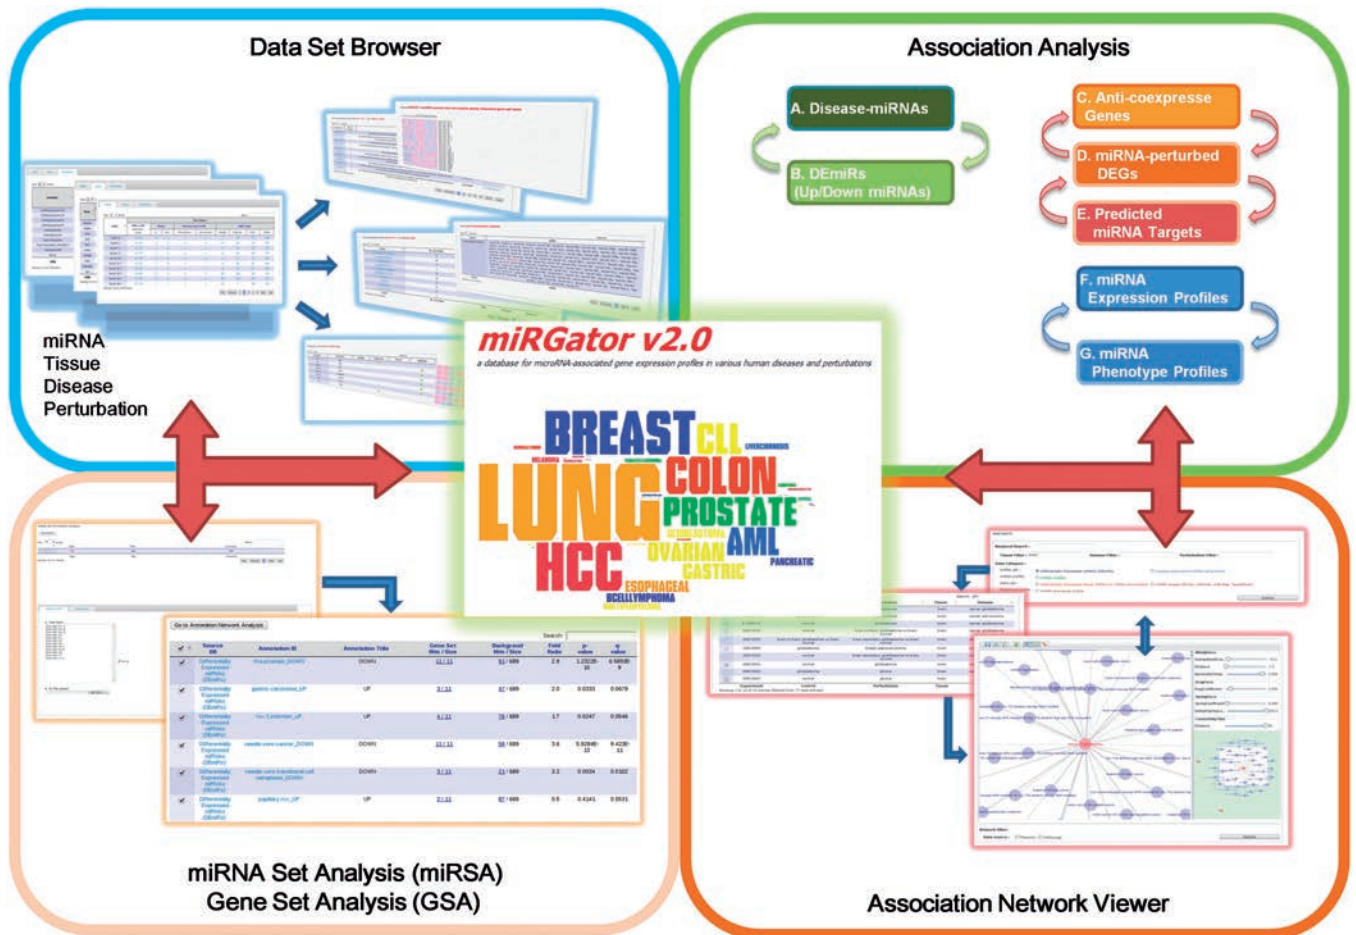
Data Set Browser

miRNA
Tissue
Disease
Perturbation

Association Analysis

A. Disease-miRNAs

B. DEmiRs
(Up/Down miRNAs)

C. Anti-coexpresse
Genes

D. miRNA-perturbed
DEGs

E. Predicted
miRNA Targets

F. miRNA
Expression Profiles

G. miRNA
Phenotype Profiles

miRGator v2.0
a database for microRNA-associated gene expression profiles in various human diseases and perturbations

BREAST CLL LUNG COLON PROSTATE HCC AML OVARIAN GASTRIC ESOPHAGEAL BCELLLYMPHOMA PANCREATIC MELANOMA

Go to Annotation Network Analysis

| | Source DB | Annotation ID | Annotation Title | Gene Set Hits / Size | Background Hits / Size | Fold Ratio | p-value | q-value |
|---|---|---|---|---|---|---|---|---|
| ✔ | Differentially Expressed miRNAs (DEmiRs) | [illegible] | DOWN | 11 / 11 | 51 / 689 | 2.6 | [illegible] | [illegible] |
| ✔ | Differentially Expressed miRNAs (DEmiRs) | gastric carcinoma_UP | UP | 3 / 11 | 87 / 689 | 2.0 | 0.0333 | 0.0679 |
| ✔ | Differentially Expressed miRNAs (DEmiRs) | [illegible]_UP | UP | 4 / 11 | 76 / 689 | 1.7 | 0.0247 | 0.0546 |
| ✔ | Differentially Expressed miRNAs (DEmiRs) | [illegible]_DOWN | DOWN | 11 / 11 | 58 / 689 | 3.6 | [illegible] | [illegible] |
| ✔ | Differentially Expressed miRNAs (DEmiRs) | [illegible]_DOWN | DOWN | 3 / 11 | 21 / 689 | 3.2 | 0.0034 | 0.0322 |
| ✔ | Differentially Expressed miRNAs (DEmiRs) | papillary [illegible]_UP | UP | 2 / 11 | 87 / 689 | 0.5 | 0.4141 | 0.5531 |

miRNA Set Analysis (miRSA)
Gene Set Analysis (GSA)

Association Network Viewer